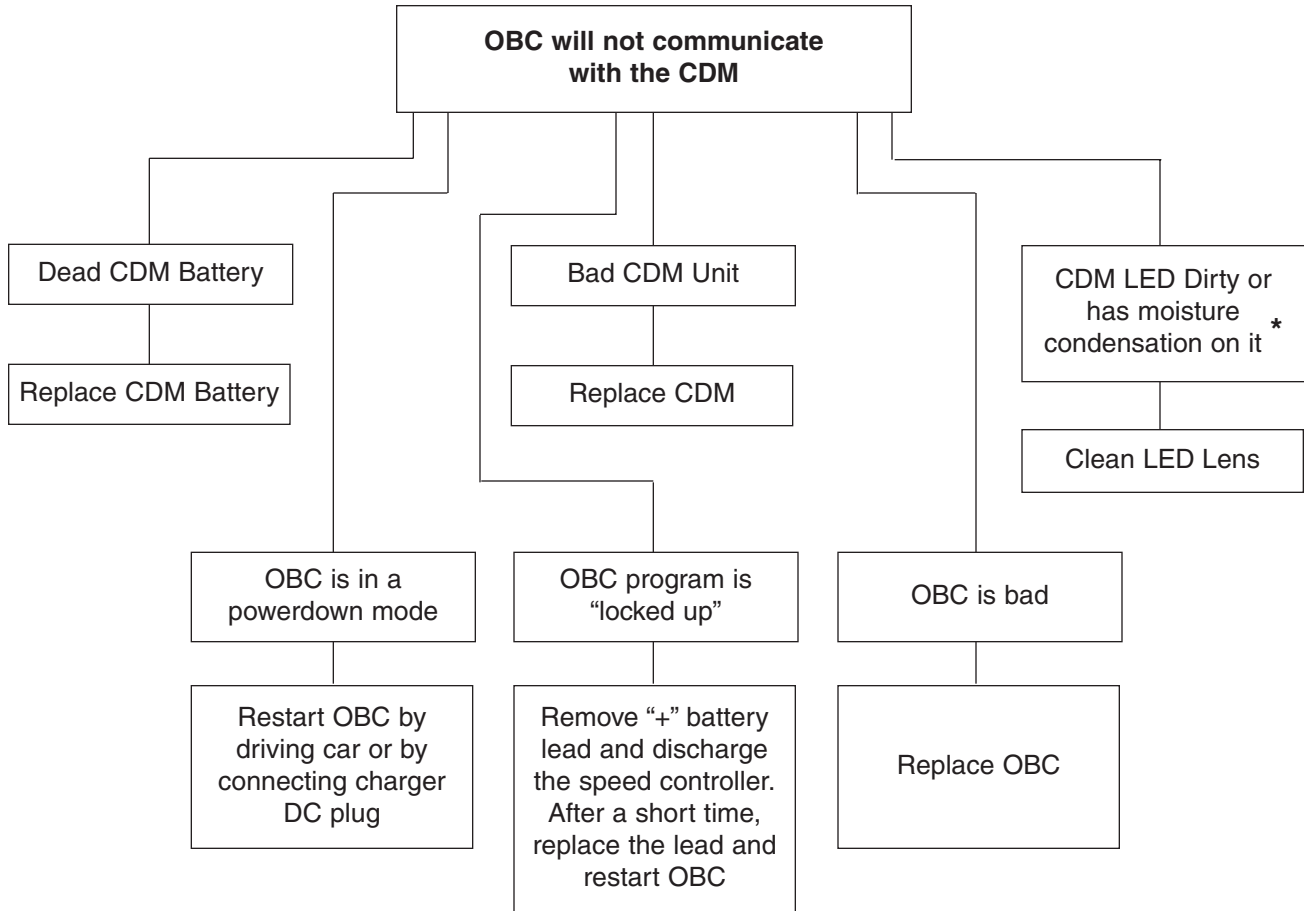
**OBC will not communicate with the CDM**

Dead CDM Battery

Replace CDM Battery

Bad CDM Unit

Replace CDM

CDM LED Dirty or has moisture condensation on it *

Clean LED Lens

OBC is in a powerdown mode

Restart OBC by driving car or by connecting charger DC plug

OBC program is "locked up"

Remove "+" battery lead and discharge the speed controller. After a short time, replace the lead and restart OBC

OBC is bad

Replace OBC